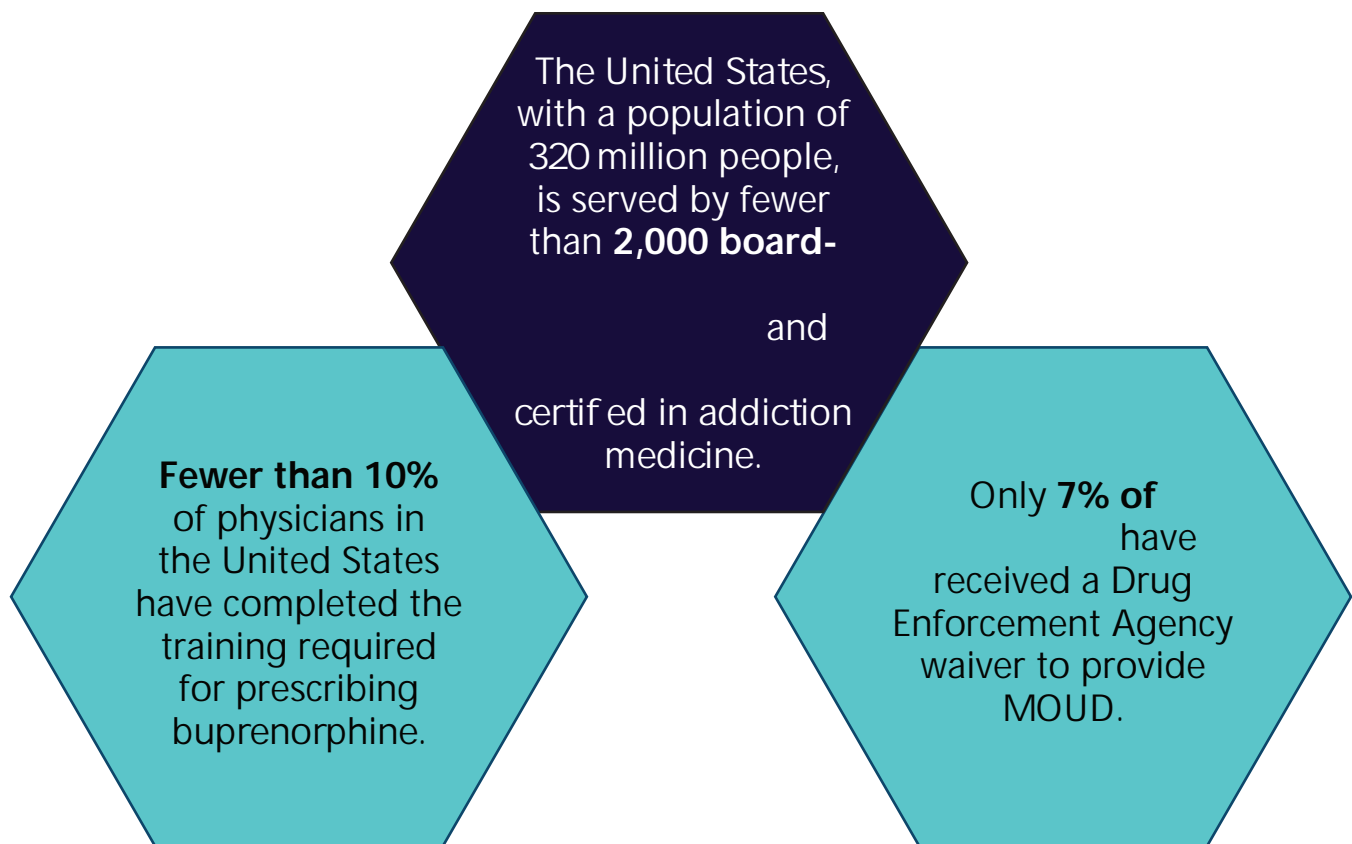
The United States, with a population of 320 million people, is served by fewer than **2,000 board-**

and

certif ed in addiction medicine.

**Fewer than 10%** of physicians in the United States have completed the training required for prescribing buprenorphine.

Only **7% of**

have received a Drug Enforcement Agency waiver to provide MOUD.